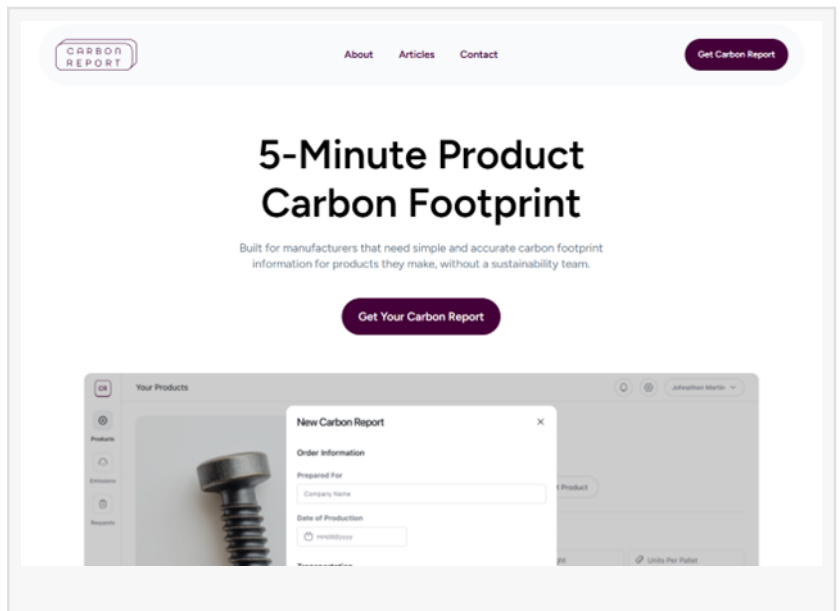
CARBON REPORT

About Articles Contact

Get Carbon Report

5-Minute Product Carbon Footprint

Built for manufacturers that need simple and accurate carbon footprint information for products they make, without a sustainability team.

Get Your Carbon Report

CR

Your Products

Johnathan Martin

Products

Emissions

Requests

New Carbon Report

×

Order Information

Prepared For

Company Name

Date of Production

mm/dd/yyyy

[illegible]

t Product

Units Per Pallet